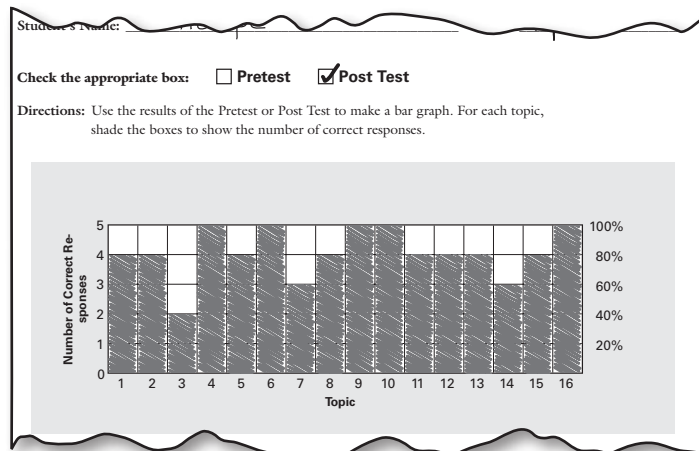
Student's Name: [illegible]

Check the appropriate box: ☐ Pretest ☑ Post Test

Directions: Use the results of the Pretest or Post Test to make a bar graph. For each topic, shade the boxes to show the number of correct responses.

Number of Correct Responses

5
4
3
2
1
0

100%
80%
60%
40%
20%

1 2 3 4 5 6 7 8 9 10 11 12 13 14 15 16

Topic